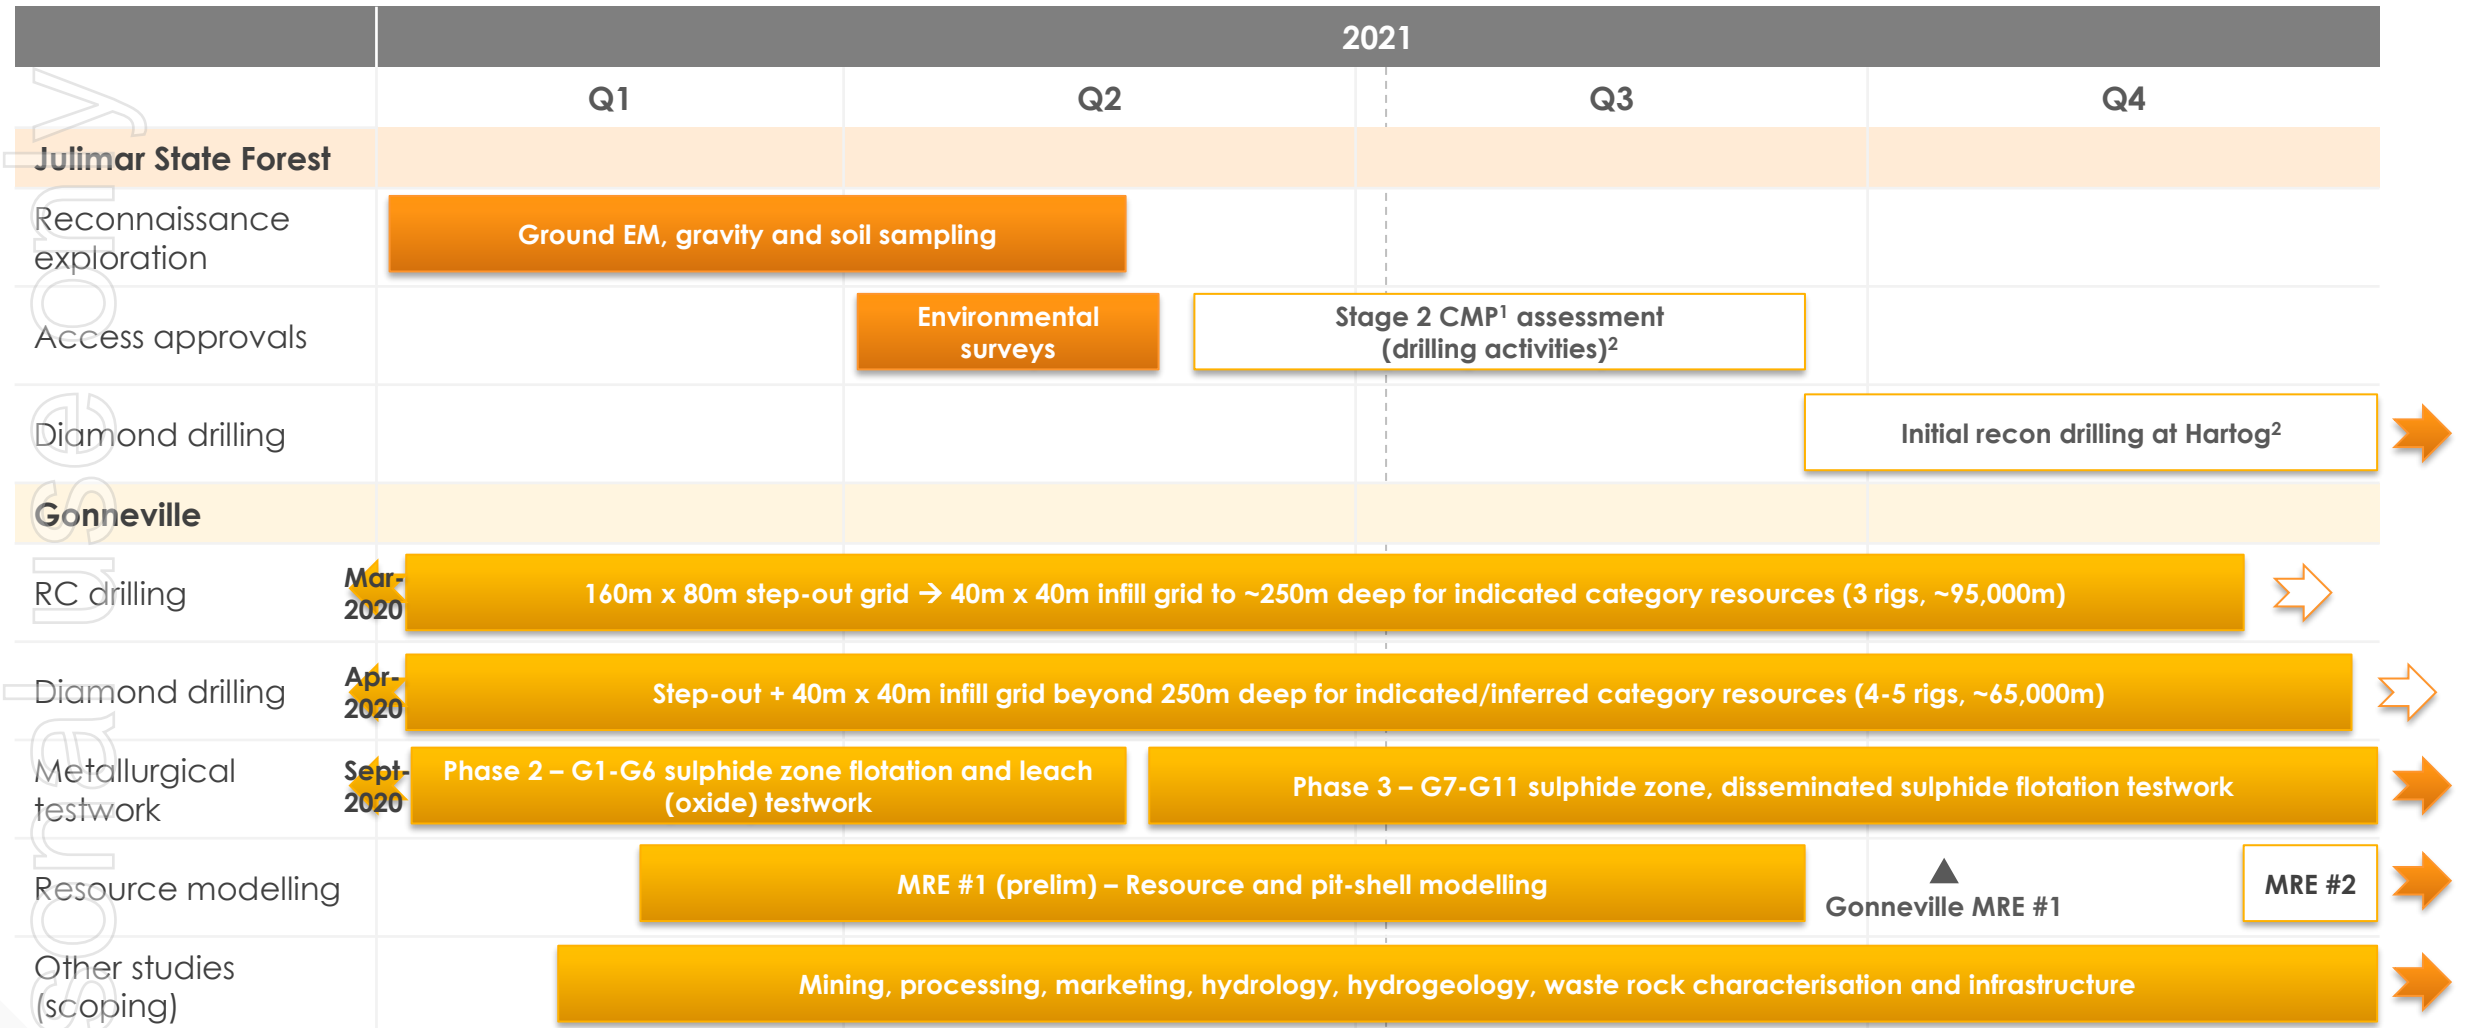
| | 2021 | | | |
|---|---|---|---|---|
| | Q1 | Q2 | Q3 | Q4 |

Julimar State Forest

Reconnaissance exploration
Ground EM, gravity and soil sampling

Access approvals
Environmental surveys
Stage 2 CMP$^1$ assessment (drilling activities)$^2$

Diamond drilling
Initial recon drilling at Hartog$^2$

Gonneville

RC drilling
Mar-2020
160m x 80m step-out grid → 40m x 40m infill grid to ~250m deep for indicated category resources (3 rigs, ~95,000m)

Diamond drilling
Apr-2020
Step-out + 40m x 40m infill grid beyond 250m deep for indicated/inferred category resources (4-5 rigs, ~65,000m)

Metallurgical testwork
Sept-2020
Phase 2 – G1-G6 sulphide zone flotation and leach (oxide) testwork
Phase 3 – G7-G11 sulphide zone, disseminated sulphide flotation testwork

Resource modelling
MRE #1 (prelim) – Resource and pit-shell modelling
Gonneville MRE #1
MRE #2

Other studies (scoping)
Mining, processing, marketing, hydrology, hydrogeology, waste rock characterisation and infrastructure

For personal use only